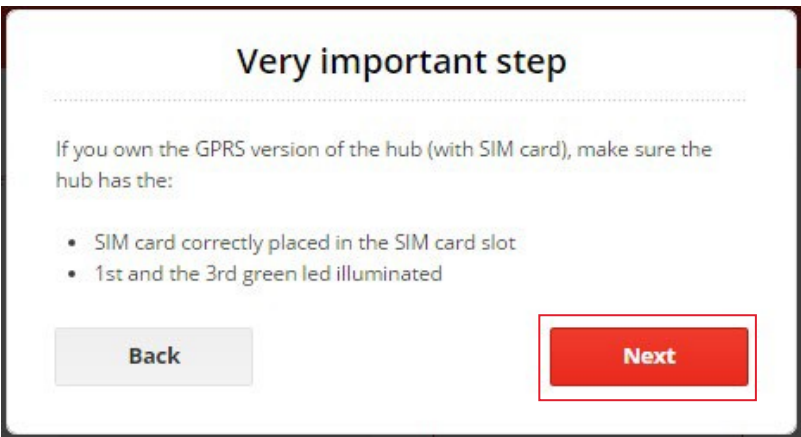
Very important step

If you own the GPRS version of the hub (with SIM card), make sure the hub has the:

- SIM card correctly placed in the SIM card slot
- 1st and the 3rd green led illuminated

Back

Next